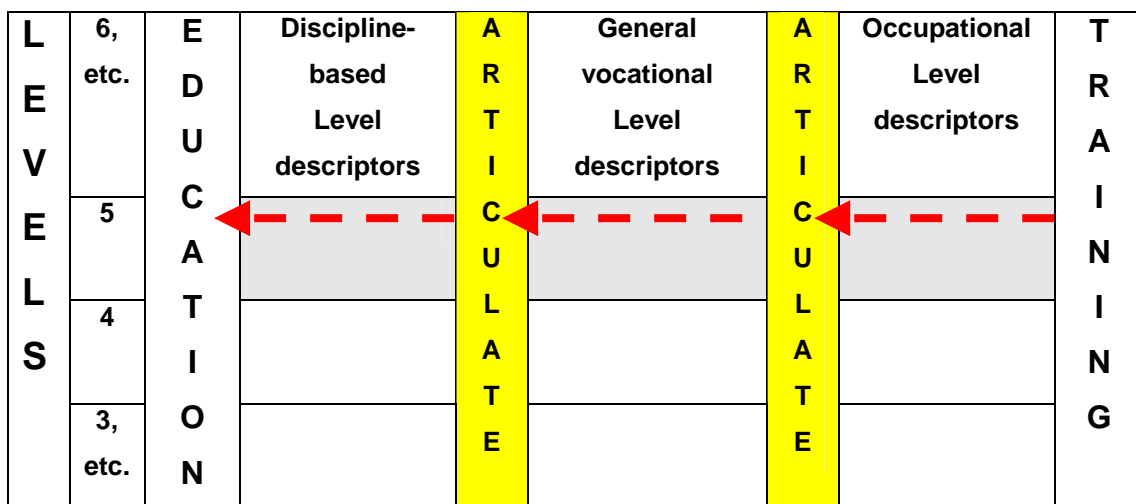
| LEVELS | | EDUCATION | | ARTICULATE | | ARTICULATE | | TRAINING |
|---|---|---|---|---|---|---|---|---|
| | 6, etc. | | Discipline-based Level descriptors | | General vocational Level descriptors | | Occupational Level descriptors | |
| | 5 | | | | | | | |
| | 4 | | | | | | | |
| | 3, etc. | | | | | | | |